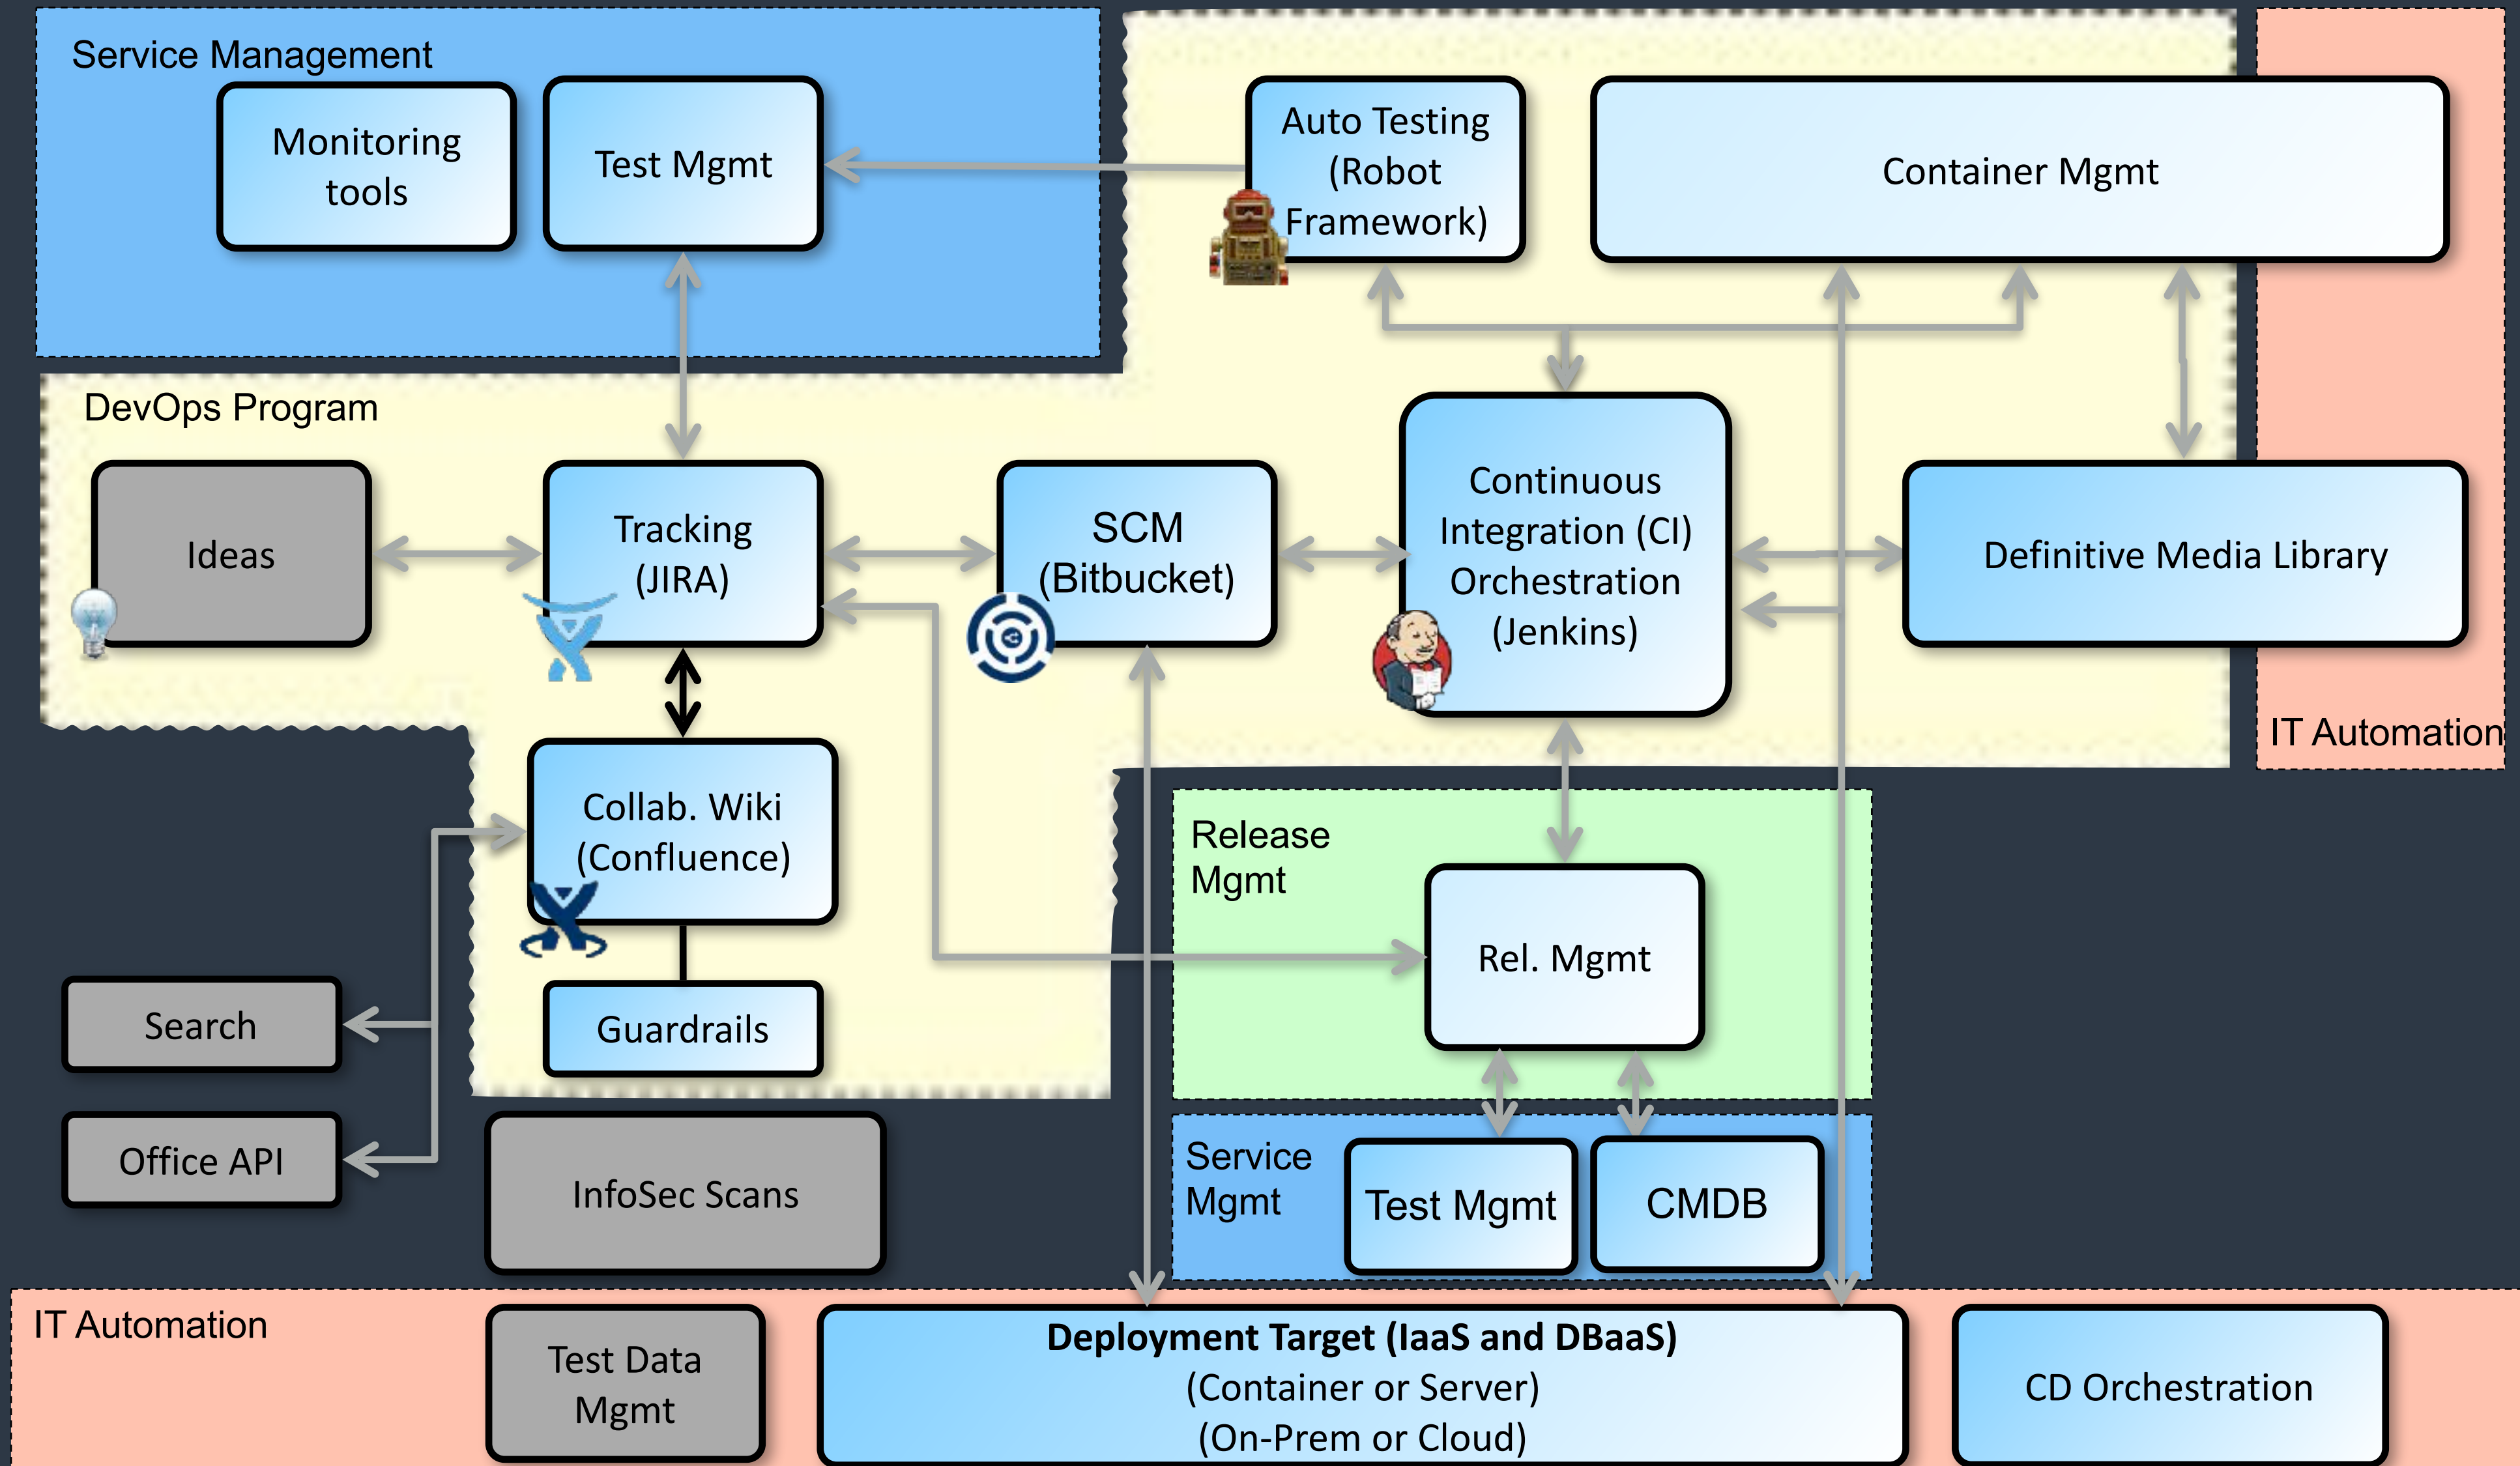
Service Management

Monitoring tools

Test Mgmt

Auto Testing (Robot Framework)

Container Mgmt

DevOps Program

Ideas

Tracking (JIRA)

SCM (Bitbucket)

Continuous Integration (CI) Orchestration (Jenkins)

Definitive Media Library

IT Automation

Collab. Wiki (Confluence)

Release Mgmt

Rel. Mgmt

Guardrails

Search

Office API

InfoSec Scans

Service Mgmt

Test Mgmt

CMDB

IT Automation

Test Data Mgmt

**Deployment Target (IaaS and DBaaS)**
(Container or Server)
(On-Prem or Cloud)

CD Orchestration